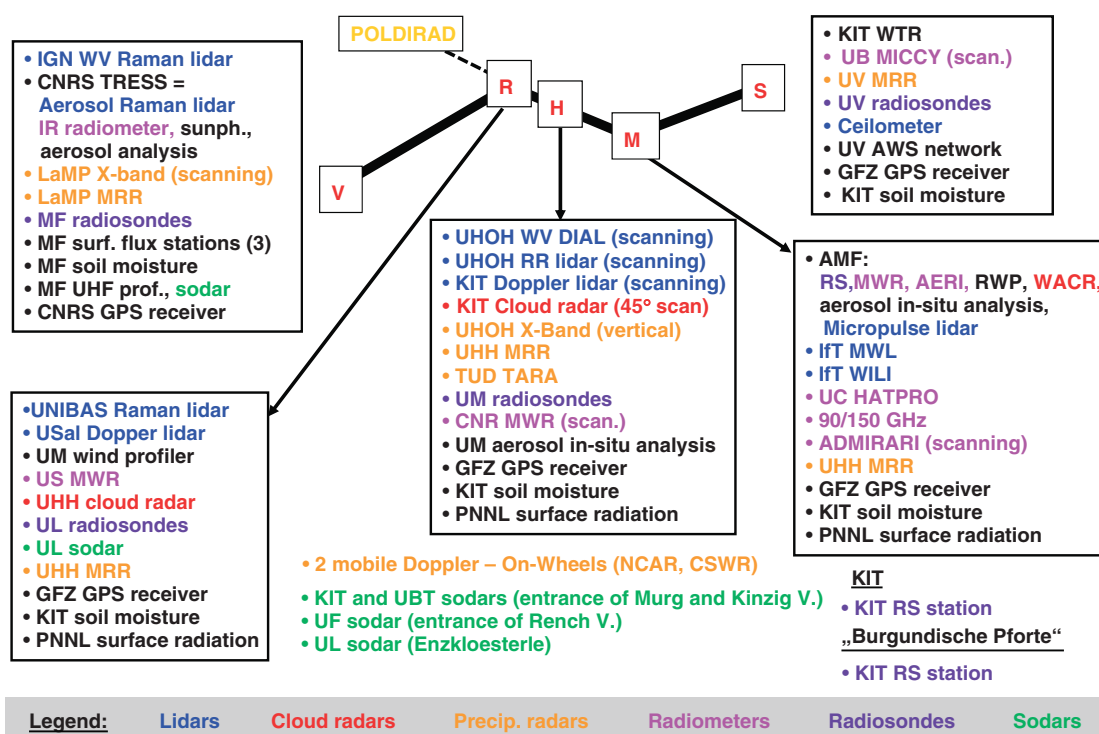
POLDIRAD

R
H
M
S
V

• IGN WV Raman lidar
• CNRS TRESS = Aerosol Raman lidar IR radiometer, sunph., aerosol analysis
• LaMP X-band (scanning)
• LaMP MRR
• MF radiosondes
• MF surf. flux stations (3)
• MF soil moisture
• MF UHF prof., sodar
• CNRS GPS receiver

• KIT WTR
• UB MICCY (scan.)
• UV MRR
• UV radiosondes
• Ceilometer
• UV AWS network
• GFZ GPS receiver
• KIT soil moisture

• UHOH WV DIAL (scanning)
• UHOH RR lidar (scanning)
• KIT Doppler lidar (scanning)
• KIT Cloud radar (45° scan)
• UHOH X-Band (vertical)
• UHH MRR
• TUD TARA
• UM radiosondes
• CNR MWR (scan.)
• UM aerosol in-situ analysis
• GFZ GPS receiver
• KIT soil moisture
• PNNL surface radiation

• AMF: RS,MWR, AERI, RWP, WACR, aerosol in-situ analysis, Micropulse lidar
• IfT MWL
• IfT WILI
• UC HATPRO
• 90/150 GHz
• ADMIRARI (scanning)
• UHH MRR
• GFZ GPS receiver
• KIT soil moisture
• PNNL surface radiation

•UNIBAS Raman lidar
• USal Dopper lidar
• UM wind profiler
• US MWR
• UHH cloud radar
• UL radiosondes
• UL sodar
• UHH MRR
• GFZ GPS receiver
• KIT soil moisture
• PNNL surface radiation

• 2 mobile Doppler – On-Wheels (NCAR, CSWR)

• KIT and UBT sodars (entrance of Murg and Kinzig V.)
• UF sodar (entrance of Rench V.)
• UL sodar (Enzkloesterle)

KIT
• KIT RS station
„Burgundische Pforte“
• KIT RS station

Legend: Lidars Cloud radars Precip. radars Radiometers Radiosondes Sodars